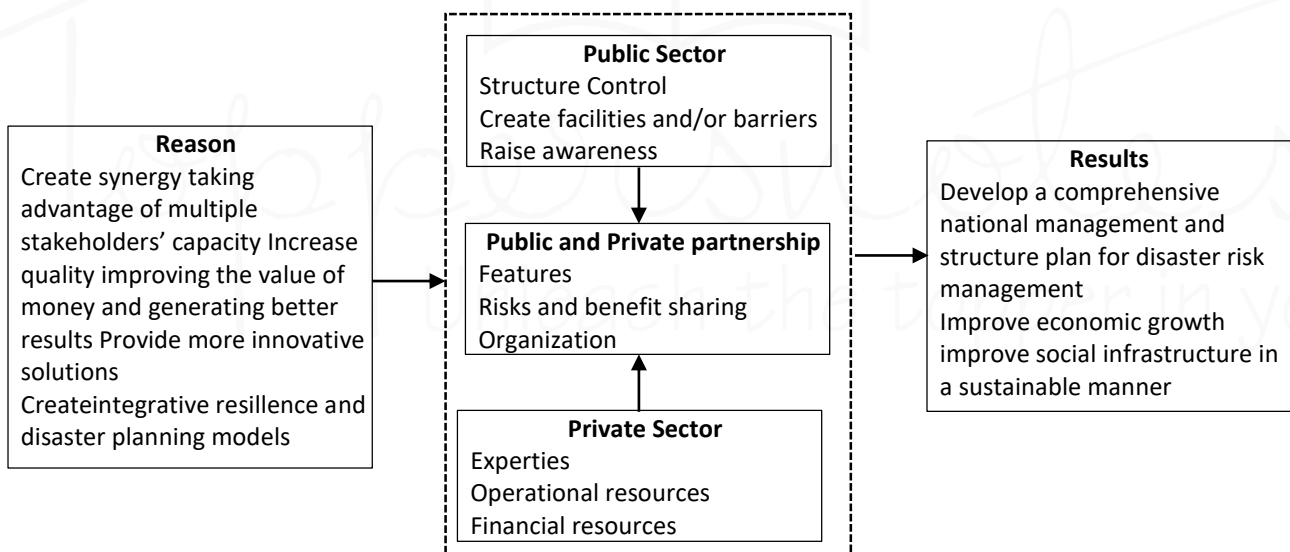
**Reason**
Create synergy taking advantage of multiple stakeholders' capacity Increase quality improving the value of money and generating better results Provide more innovative solutions
Createintegrative resilience and disaster planning models

**Public Sector**
Structure Control
Create facilities and/or barriers
Raise awareness

**Public and Private partnership**
Features
Risks and benefit sharing
Organization

**Private Sector**
Experties
Operational resources
Financial resources

**Results**
Develop a comprehensive national management and structure plan for disaster risk management
Improve economic growth improve social infrastructure in a sustainable manner